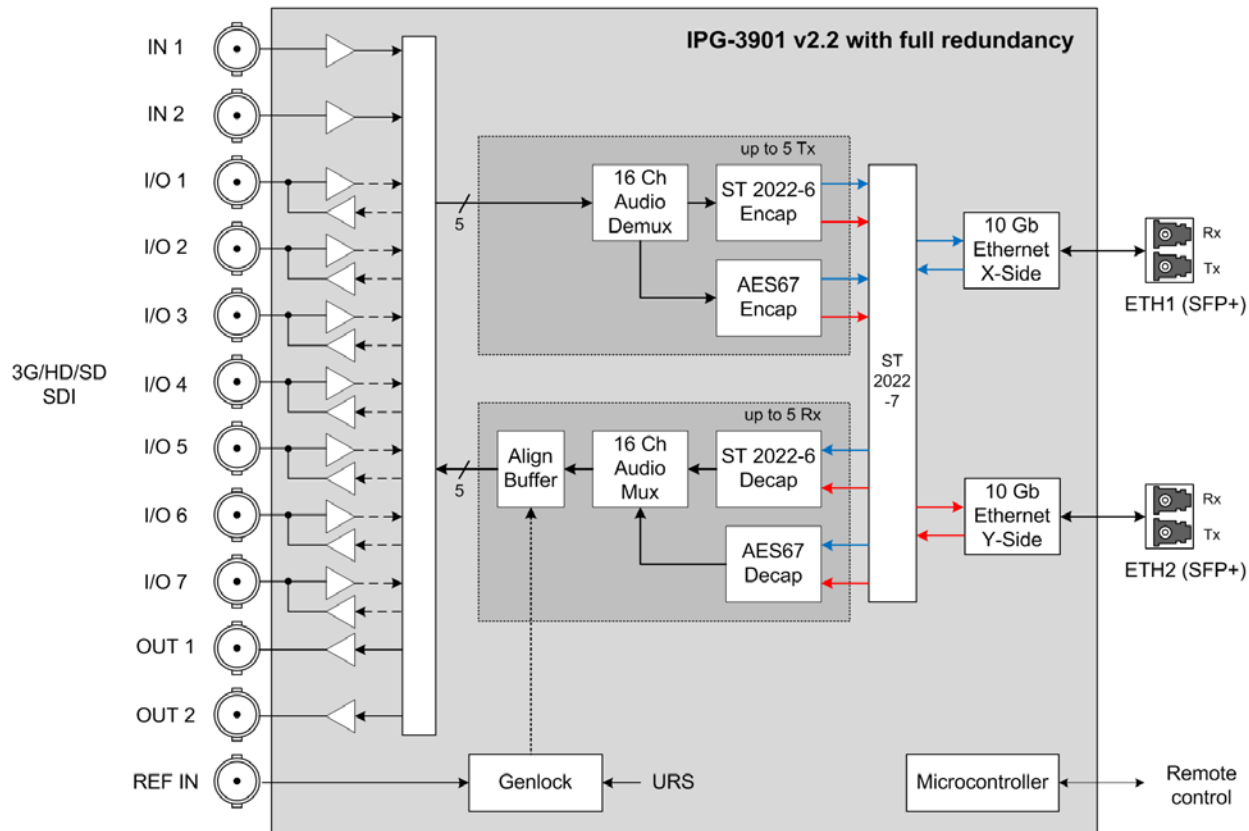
IPG-3901 v2.2 with full redundancy

IN 1

IN 2

I/O 1

I/O 2

I/O 3

I/O 4

I/O 5

I/O 6

I/O 7

OUT 1

OUT 2

REF IN

3G/HD/SD SDI

5

up to 5 Tx

16 Ch Audio Demux

ST 2022-6 Encap

AES67 Encap

up to 5 Rx

Align Buffer

16 Ch Audio Mux

ST 2022-6 Decap

AES67 Decap

5

ST 2022 -7

10 Gb Ethernet X-Side

10 Gb Ethernet Y-Side

Rx

Tx

ETH1 (SFP+)

Rx

Tx

ETH2 (SFP+)

Genlock

URS

Microcontroller

Remote control